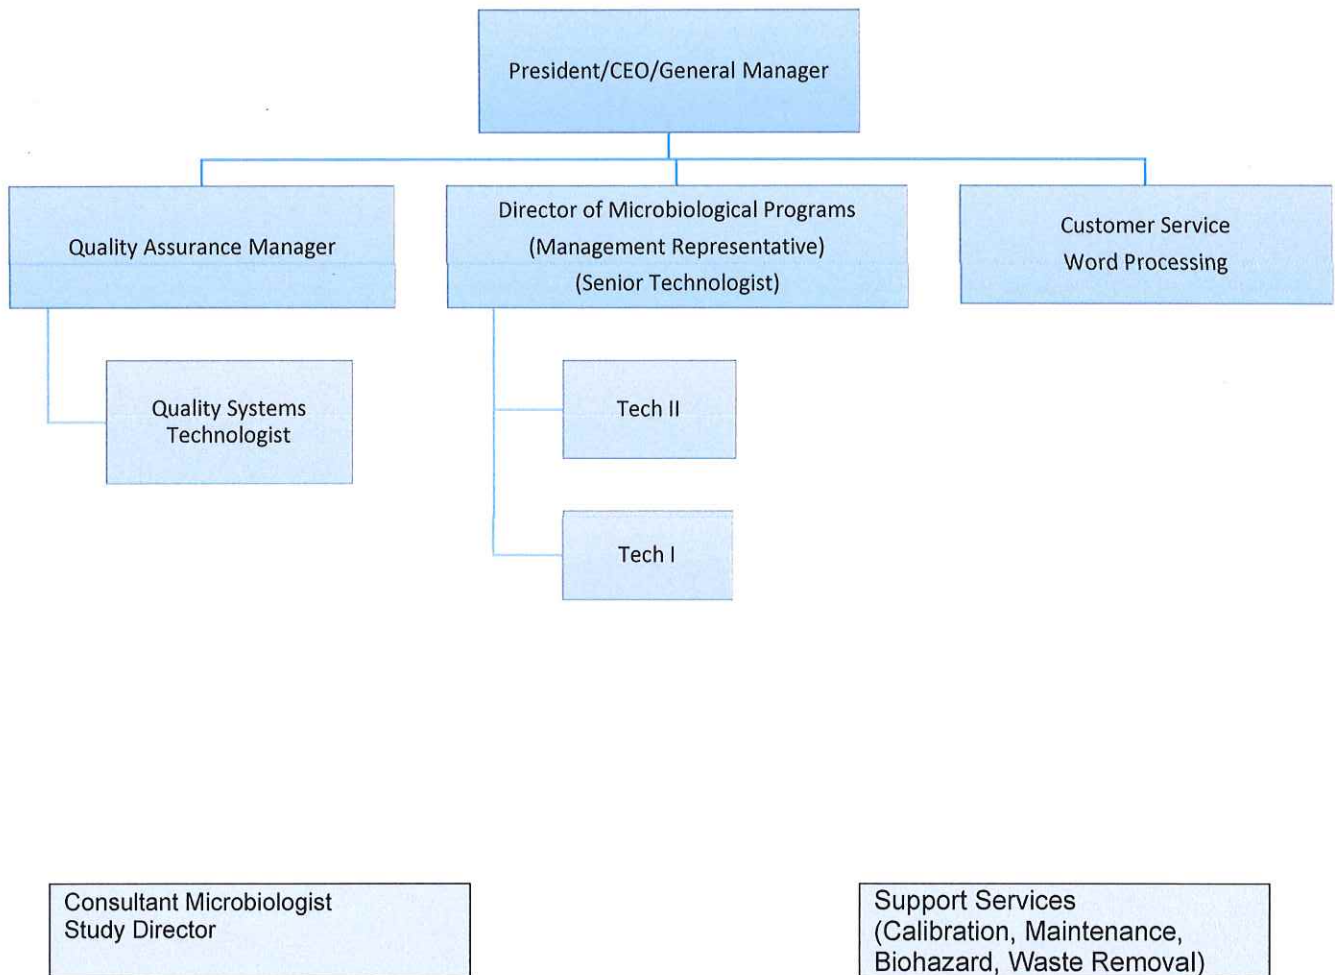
President/CEO/General Manager

Quality Assurance Manager

Director of Microbiological Programs
(Management Representative)
(Senior Technologist)

Customer Service
Word Processing

Quality Systems Technologist

Tech II

Tech I

Consultant Microbiologist
Study Director

Support Services
(Calibration, Maintenance, Biohazard, Waste Removal)